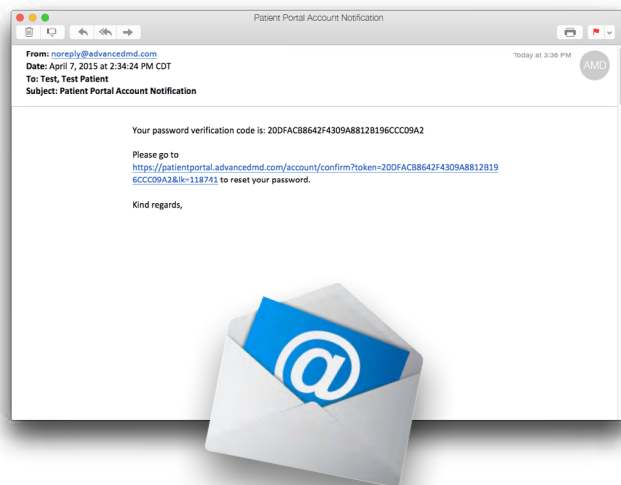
Patient Portal Account Notification

From: noreply@advancedmd.com
Date: April 7, 2015 at 2:34:24 PM CDT
To: Test, Test Patient
Subject: Patient Portal Account Notification

Today at 3:36 PM

AMD

Your password verification code is: 20DFACB8642F4309A8812B196CCC09A2

Please go to https://patientportal.advancedmd.com/account/confirm?token=20DFACB8642F4309A8812B196CCC09A2&lk=118741 to reset your password.

Kind regards,

@